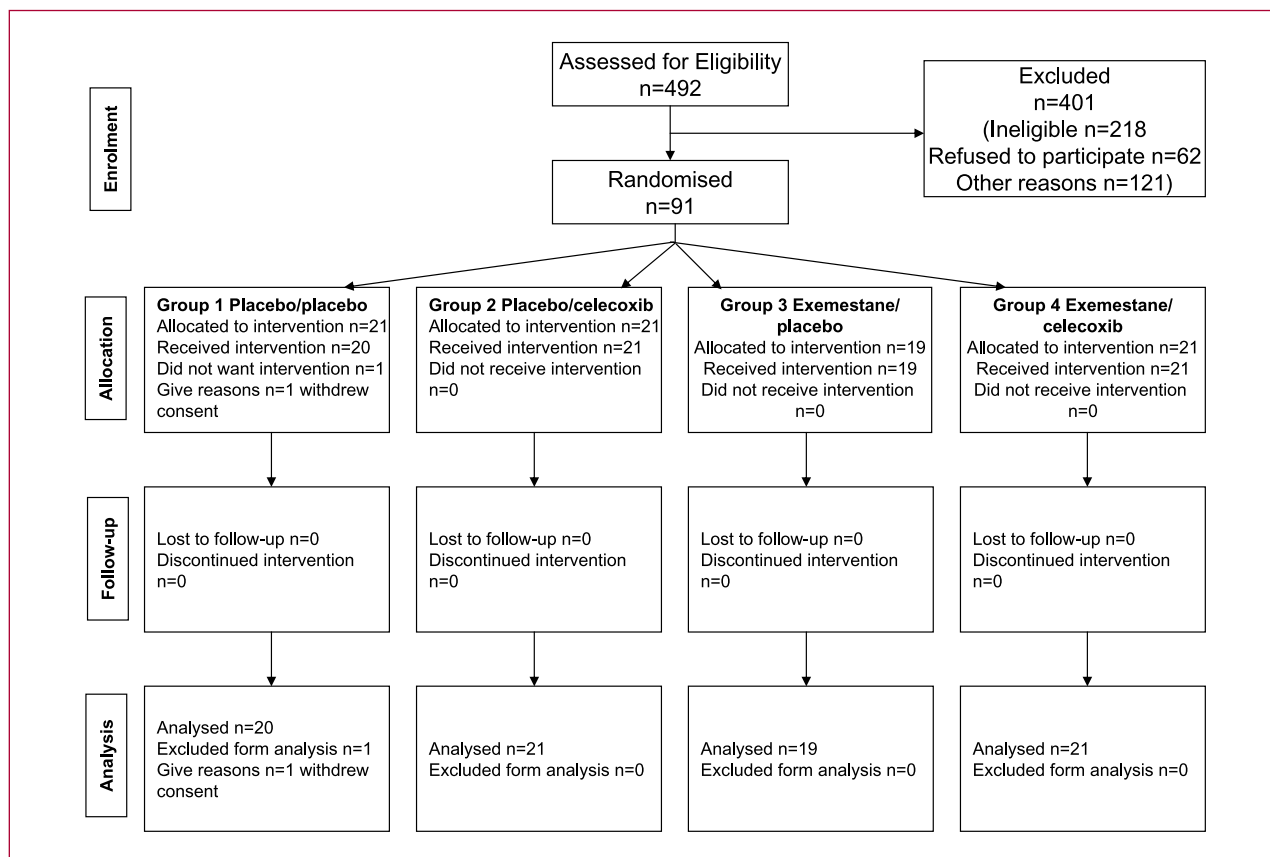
Enrolment

Assessed for Eligibility
n=492

Excluded
n=401
(Ineligible n=218
Refused to participate n=62
Other reasons n=121)

Randomised
n=91

Allocation

Group 1 Placebo/placebo
Allocated to intervention n=21
Received intervention n=20
Did not want intervention n=1
Give reasons n=1 withdrew consent

Group 2 Placebo/celecoxib
Allocated to intervention n=21
Received intervention n=21
Did not receive intervention n=0

Group 3 Exemestane/placebo
Allocated to intervention n=19
Received intervention n=19
Did not receive intervention n=0

Group 4 Exemestane/celecoxib
Allocated to intervention n=21
Received intervention n=21
Did not receive intervention n=0

Follow-up

Lost to follow-up n=0
Discontinued intervention n=0

Lost to follow-up n=0
Discontinued intervention n=0

Lost to follow-up n=0
Discontinued intervention n=0

Lost to follow-up n=0
Discontinued intervention n=0

Analysis

Analysed n=20
Excluded form analysis n=1
Give reasons n=1 withdrew consent

Analysed n=21
Excluded form analysis n=0

Analysed n=19
Excluded form analysis n=0

Analysed n=21
Excluded form analysis n=0